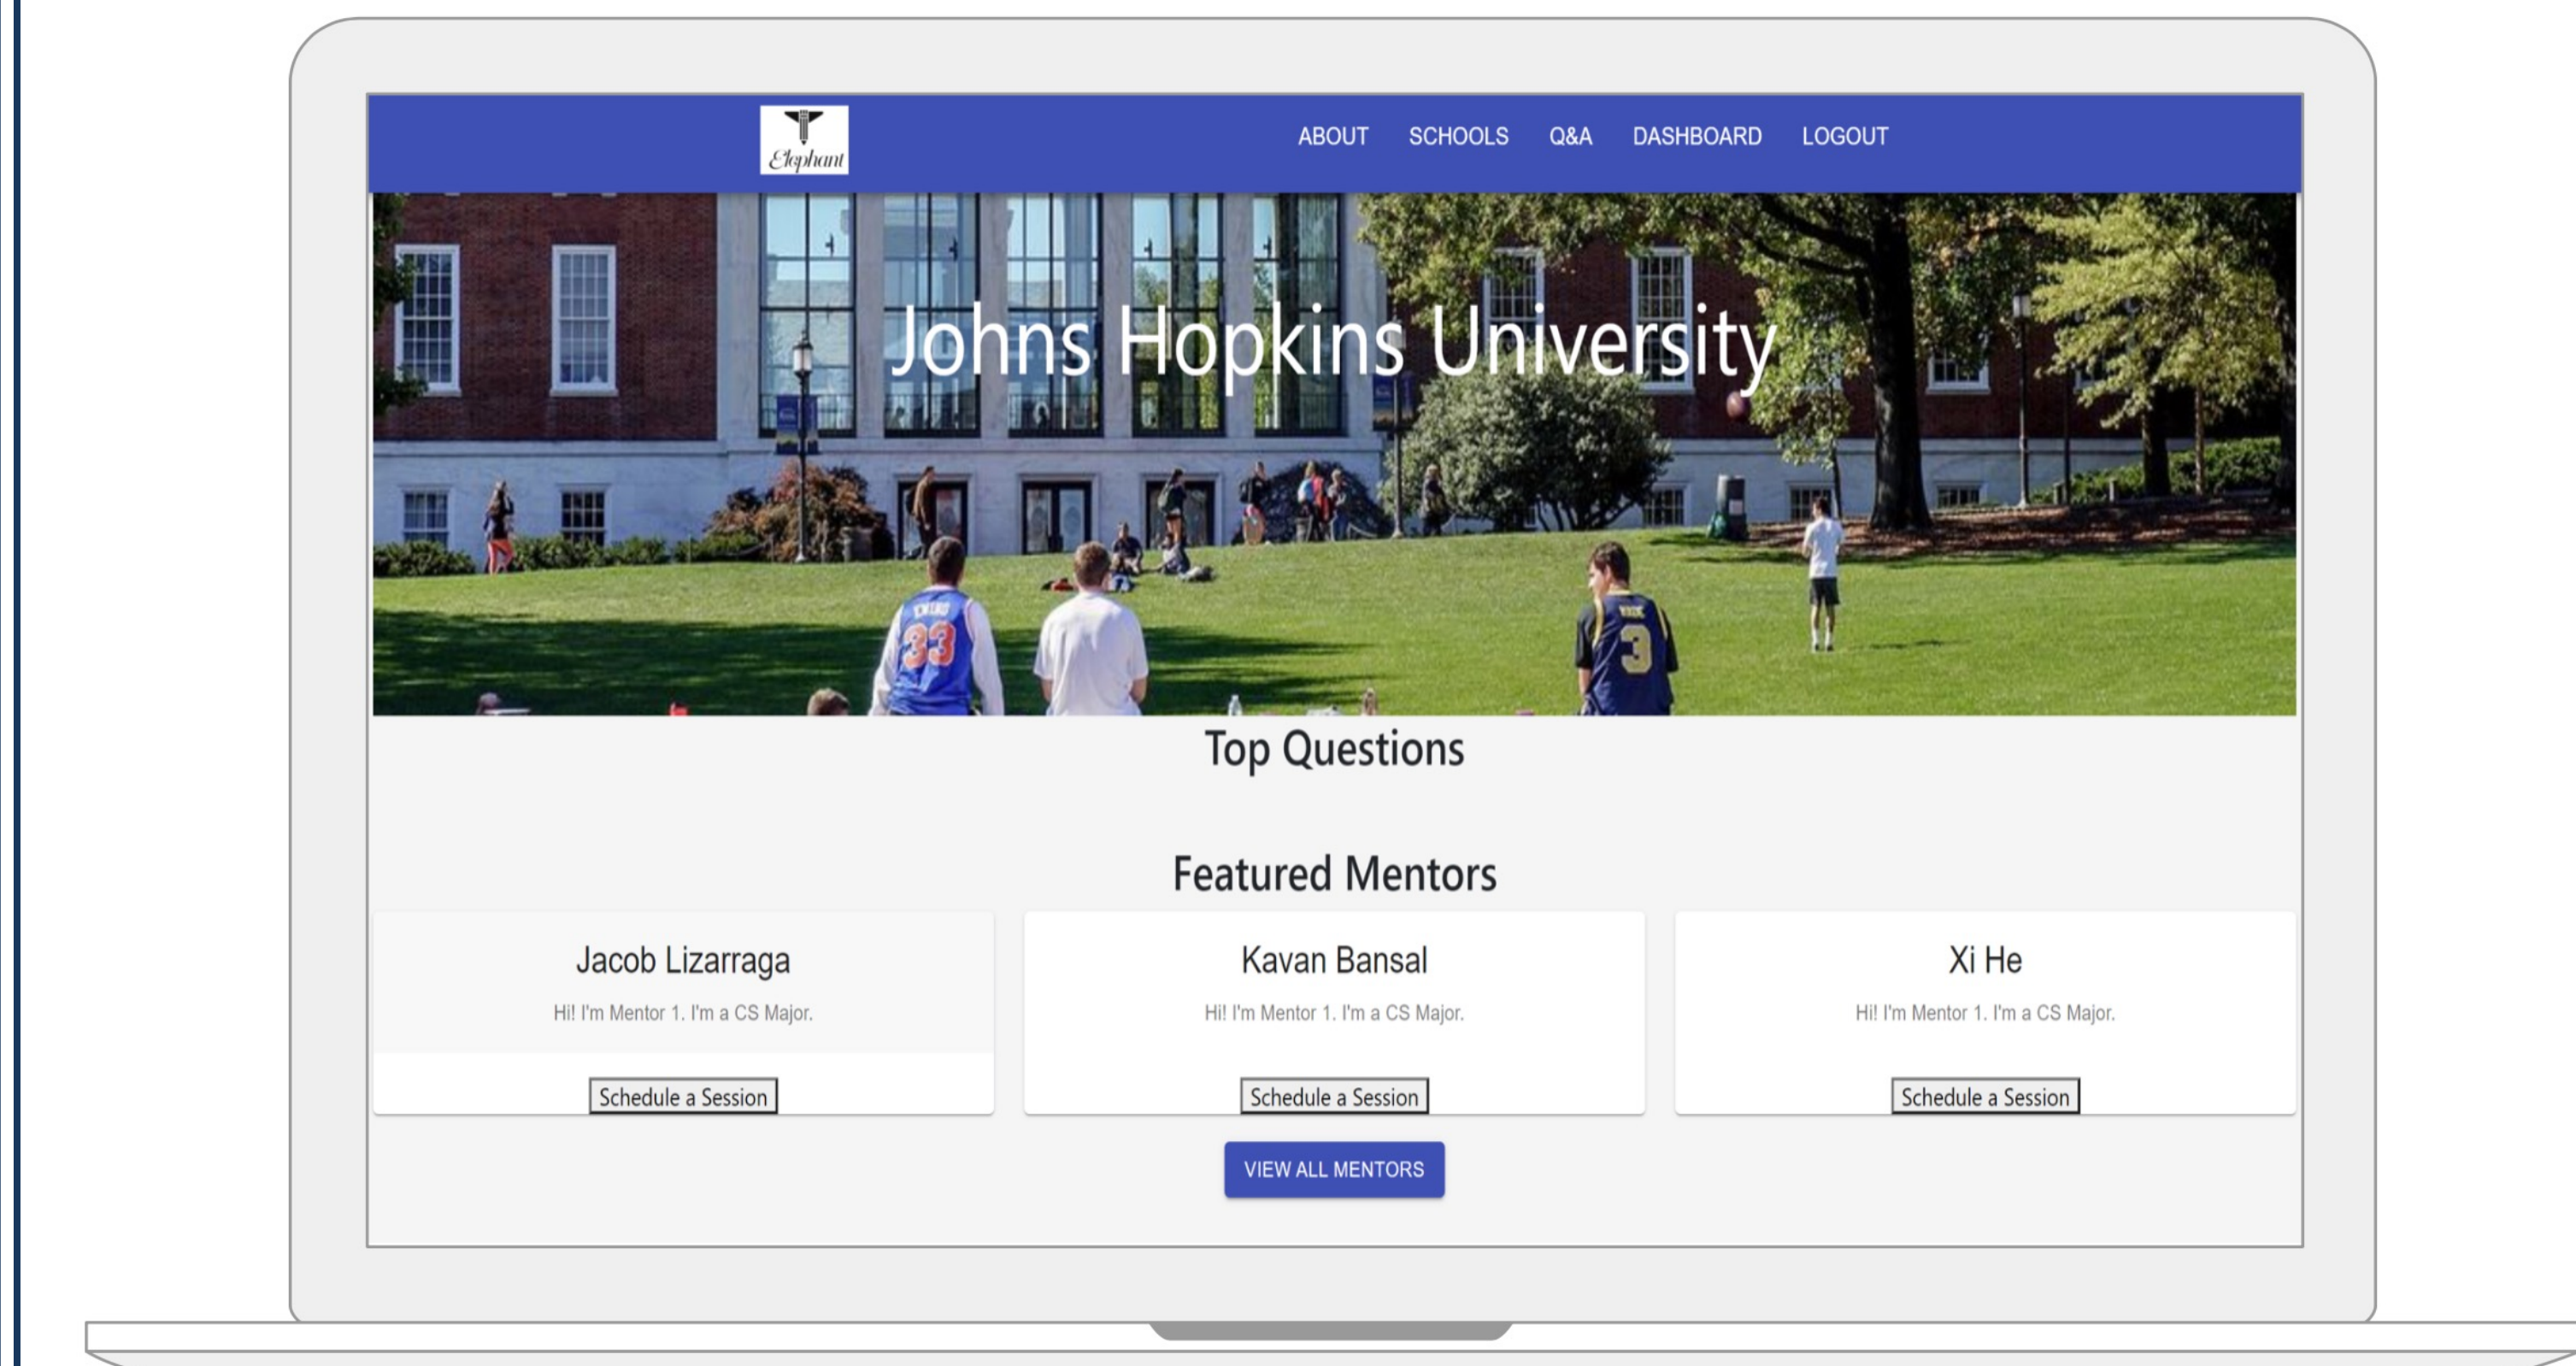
Elephant

ABOUT SCHOOLS Q&A DASHBOARD LOGOUT

Johns Hopkins University

Top Questions

Featured Mentors

Jacob Lizarraga

Hi! I'm Mentor 1. I'm a CS Major.

Schedule a Session

Kavan Bansal

Hi! I'm Mentor 1. I'm a CS Major.

Schedule a Session

Xi He

Hi! I'm Mentor 1. I'm a CS Major.

Schedule a Session

VIEW ALL MENTORS